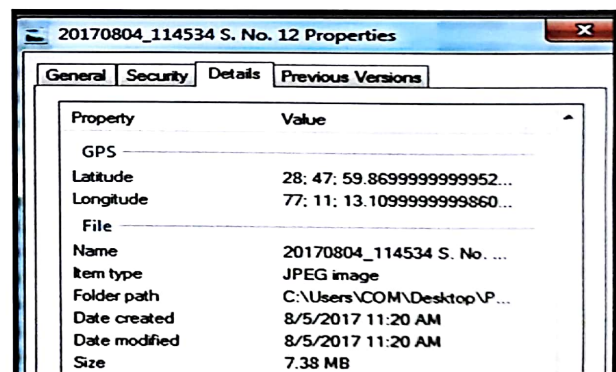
20170804_114534 S. No. 12 Properties

General | Security | Details | Previous Versions

| Property | Value |
|---|---|
| GPS | |
| Latitude | 28; 47; 59.8699999999952... |
| Longitude | 77; 11; 13.1099999999860... |
| File | |
| Name | 20170804_114534 S. No. ... |
| Item type | JPEG image |
| Folder path | C:\Users\COM\Desktop\P... |
| Date created | 8/5/2017 11:20 AM |
| Date modified | 8/5/2017 11:20 AM |
| Size | 7.38 MB |